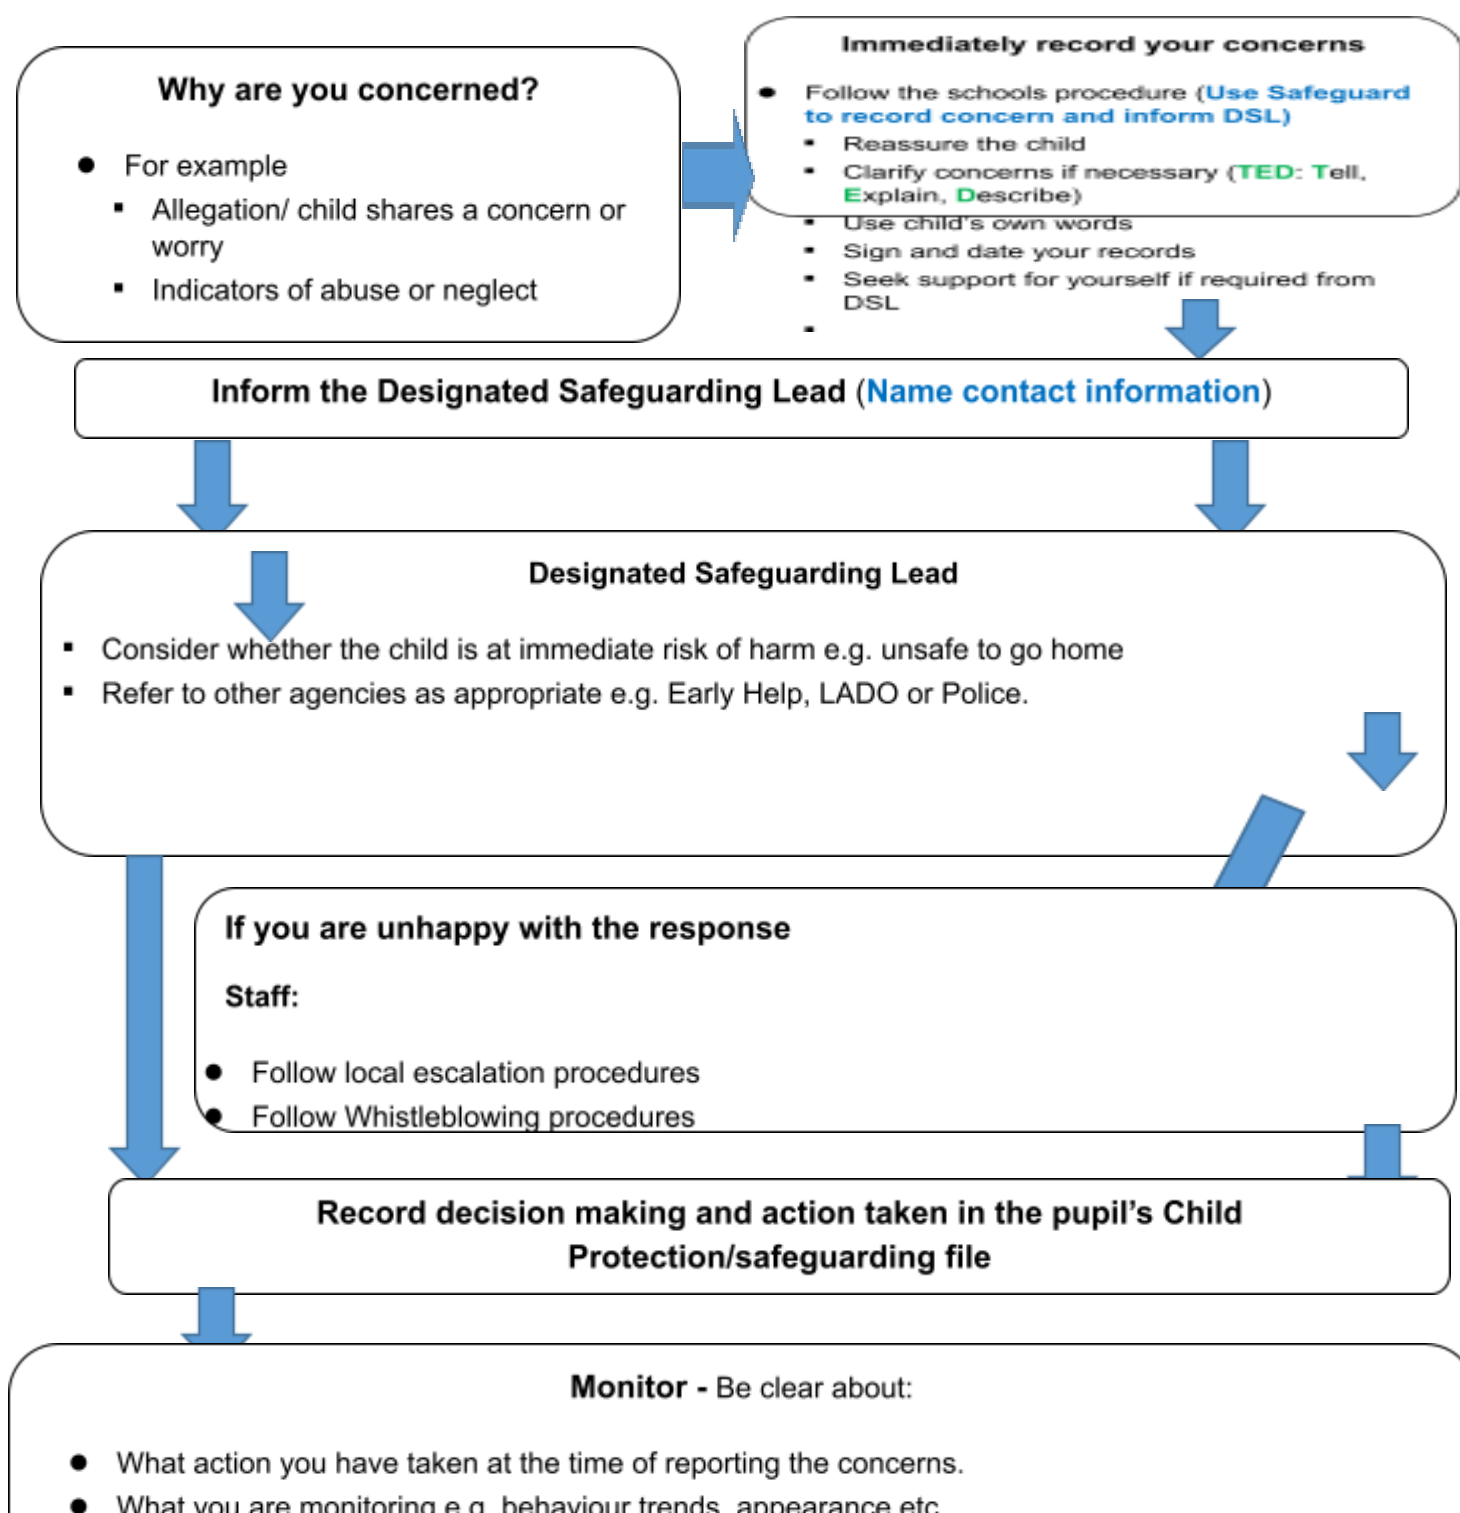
Why are you concerned?

- For example
  - Allegation/ child shares a concern or worry
  - Indicators of abuse or neglect

Immediately record your concerns

- Follow the schools procedure (Use Safeguard to record concern and inform DSL)
  - Reassure the child
  - Clarify concerns if necessary (TED: Tell, Explain, Describe)
  - Use child's own words
  - Sign and date your records
  - Seek support for yourself if required from DSL

Inform the Designated Safeguarding Lead (Name contact information)

Designated Safeguarding Lead

- Consider whether the child is at immediate risk of harm e.g. unsafe to go home
- Refer to other agencies as appropriate e.g. Early Help, LADO or Police.

If you are unhappy with the response

Staff:

- Follow local escalation procedures
- Follow Whistleblowing procedures

Record decision making and action taken in the pupil's Child Protection/safeguarding file

Monitor - Be clear about:

- What action you have taken at the time of reporting the concerns.
- What you are monitoring e.g. behaviour trends, appearance etc